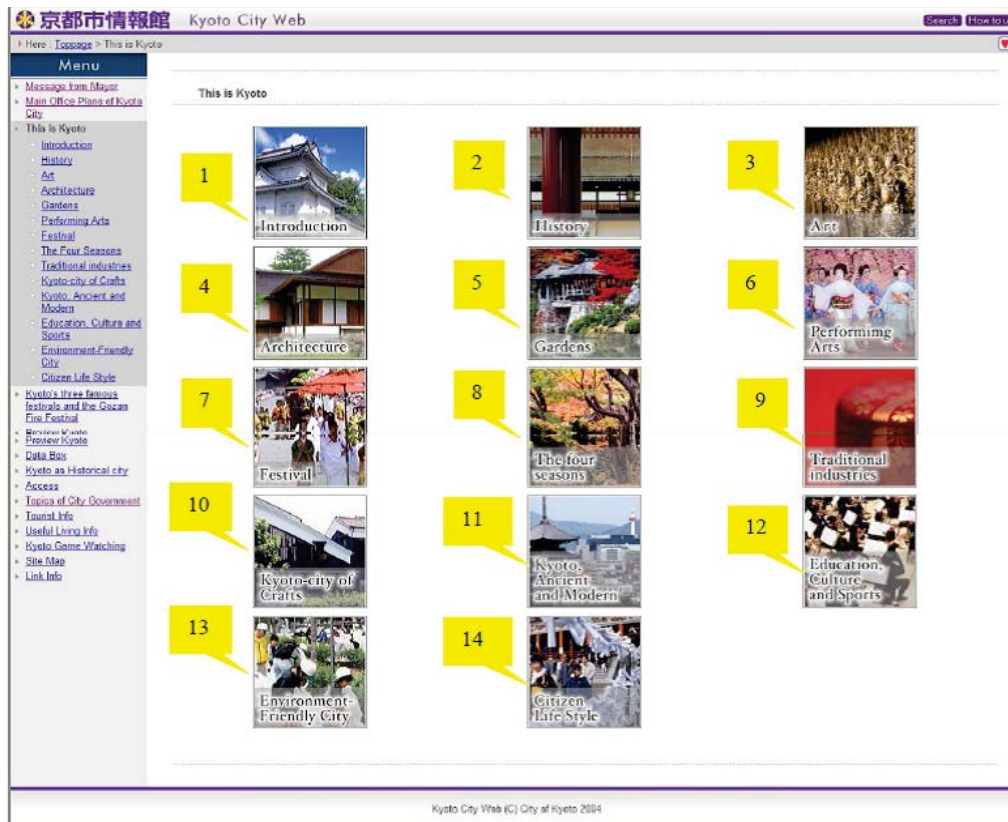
京都市情報館 Kyoto City Web

Search How to u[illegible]

Here : Toppage > This is Kyoto

Menu

Message from Mayor
Main Office Plans of Kyoto City
This is Kyoto
Introduction
History
Art
Architecture
Gardens
Performing Arts
Festival
The Four Seasons
Traditional industries
Kyoto-city of Crafts
Kyoto, Ancient and Modern
Education, Culture and Sports
Environment-Friendly City
Citizen Life Style
Kyoto's three famous festivals and the Gozan Fire Festival
Preview Kyoto
Data Box
Kyoto as Historical city
Access
Topics of City Government
Tourist Info
Useful Living Info
Kyoto Game Watching
Site Map
Link Info

This is Kyoto

1
Introduction

2
History

3
Art

4
Architecture

5
Gardens

6
Performimg Arts

7
Festival

8
The four seasons

9
Traditional industries

10
Kyoto-city of Crafts

11
Kyoto, Ancient and Modern

12
Education, Culture and Sports

13
Environment-Friendly City

14
Citizen Life Style

Kyoto City Web (C) City of Kyoto 2004